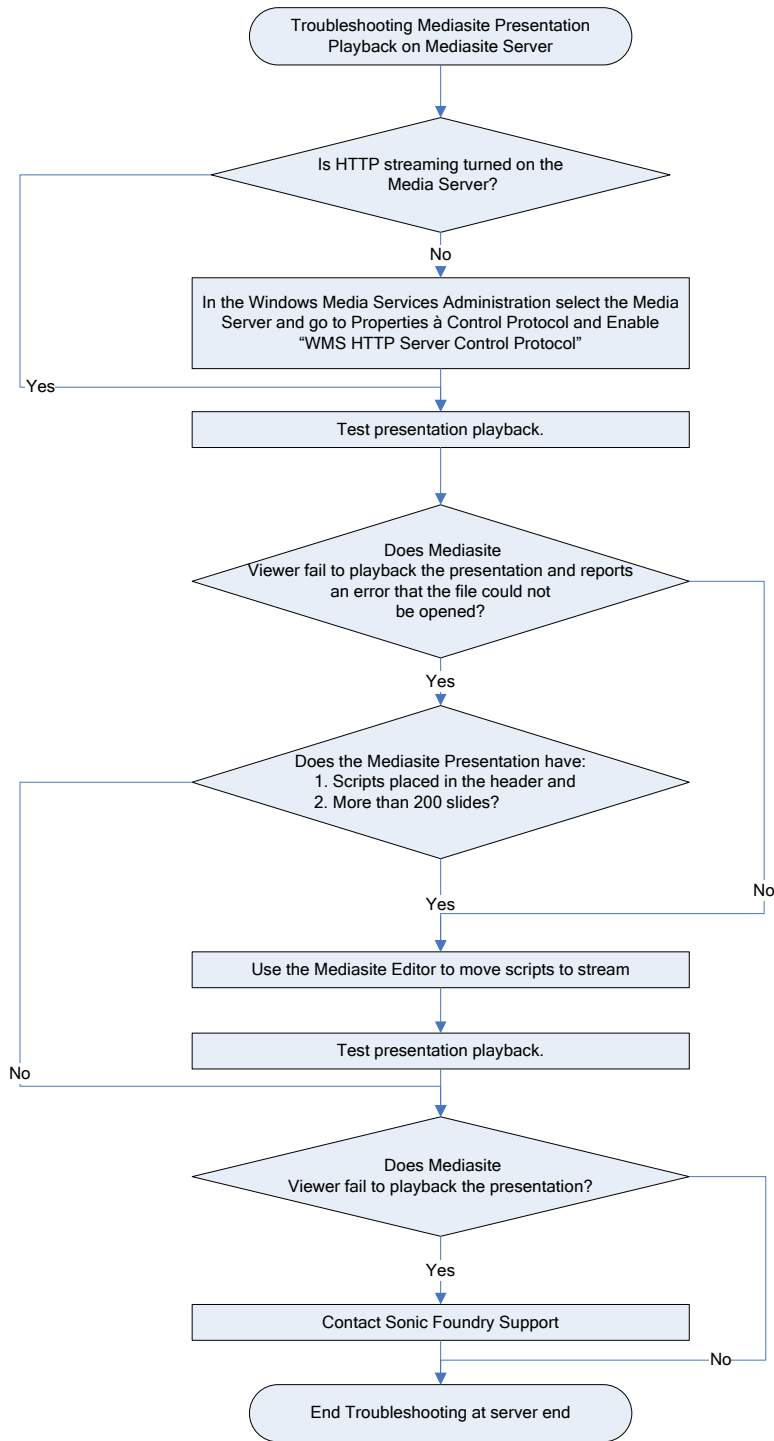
Troubleshooting Mediasite Presentation Playback on Mediasite Server

Is HTTP streaming turned on the Media Server?

No

In the Windows Media Services Administration select the Media Server and go to Properties à Control Protocol and Enable "WMS HTTP Server Control Protocol"

Yes

Test presentation playback.

Does Mediasite Viewer fail to playback the presentation and reports an error that the file could not be opened?

Yes

Does the Mediasite Presentation have:
1. Scripts placed in the header and
2. More than 200 slides?

No

Yes

Use the Mediasite Editor to move scripts to stream

Test presentation playback.

No

Does Mediasite Viewer fail to playback the presentation?

Yes

Contact Sonic Foundry Support

No

End Troubleshooting at server end